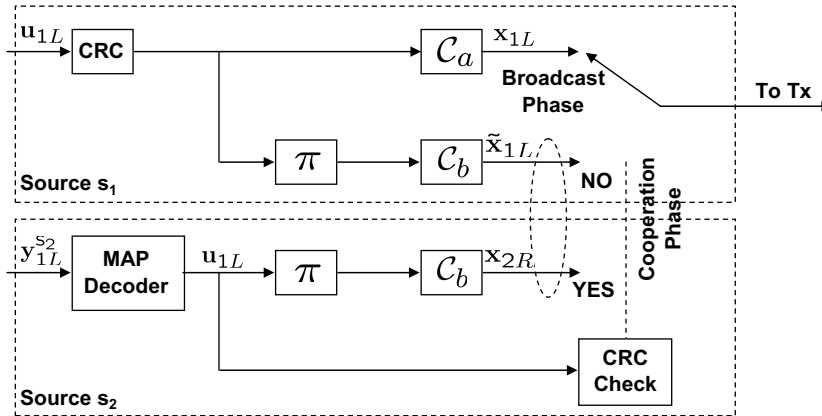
$\mathbf{u}_{1L}$

CRC

$\mathcal{C}_a$

$\mathbf{x}_{1L}$

Broadcast Phase

To Tx

$\pi$

$\mathcal{C}_b$

$\tilde{\mathbf{x}}_{1L}$

NO

Source $\mathbf{s_1}$

Cooperation Phase

$\mathbf{y}_{1L}^{s_2}$

MAP Decoder

$\mathbf{u}_{1L}$

$\pi$

$\mathcal{C}_b$

$\mathbf{x}_{2R}$

YES

CRC Check

Source $\mathbf{s_2}$